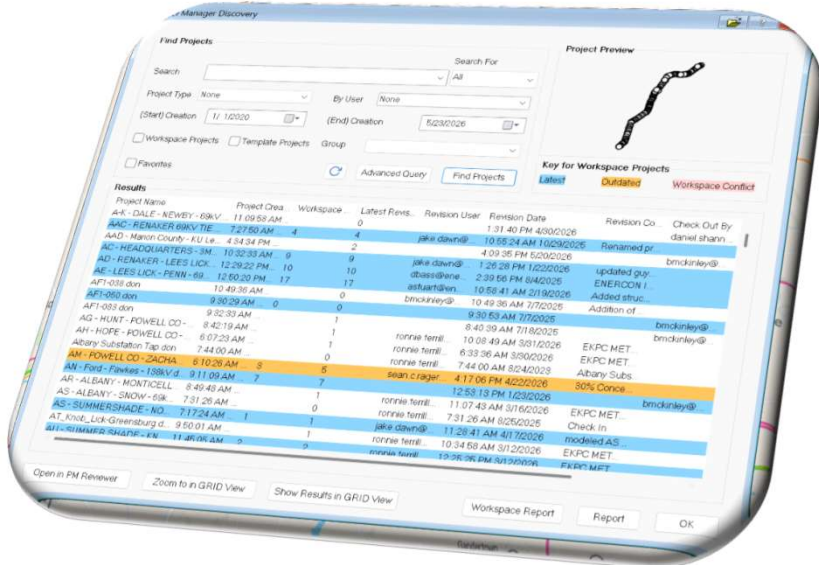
Manager Discovery

Find Projects

Search

Search For
All

Project Type None
By User None

(Start) Creation 1/ 1/2020
(End) Creation 5/23/2026

Workspace Projects
Template Projects
Group

Favorites

Advanced Query
Find Projects

Project Preview

Key for Workspace Projects
Latest
Outdated
Workspace Conflict

Results

| Project Name | Project Crea... | Workspace ... | Latest Revis... | Revision User | Revision Date | Revision Co... | Check Out By |
|---|---|---|---|---|---|---|---|
| A-K - DALE - NEWBY - 69kV ... | 11:09:58 AM ... | | 0 | | | | daniel shann... |
| AAC - RENAKER 69KV TIE... | 7:27:50 AM ... | 4 | 4 | | 1:31:40 PM 4/30/2026 | | |
| AAD - Marion County - KU Le... | 4:54:34 PM ... | | 2 | jake dawn@... | 10:55:24 AM 10/29/2025 | Renamed pr... | |
| AC - HEADQUARTERS - 3M... | 10:32:33 AM ... | 9 | 9 | | 4:09:35 PM 5/20/2026 | | bmckinley@... |
| AD - RENAKER - LEES LICK... | 12:29:22 PM ... | 10 | 10 | jake dawn@... | 1:26:28 PM 1/22/2026 | updated guy... | |
| AE - LEES LICK - PENN - 69... | 12:50:20 PM ... | 17 | 17 | dbass@ene... | 2:39:56 PM 8/4/2025 | ENERCON I... | |
| AF1-038 don | 10:49:36 AM ... | | 0 | asfuart@en... | 10:56:41 AM 2/19/2026 | Added struc... | |
| AF1-050 don | 9:30:29 AM ... | 0 | 0 | bmckinley@... | 10:49:36 AM 7/7/2025 | Addition of ... | |
| AF1-083 don | 9:32:33 AM ... | | 1 | | 9:30:53 AM 7/7/2025 | | bmckinley@... |
| AG - HUNT - POWELL CO - ... | 8:42:19 AM ... | | 1 | | 8:40:39 AM 7/18/2025 | | bmckinley@... |
| AH - HOPE - POWELL CO - ... | 6:07:23 AM ... | | 1 | ronnie terrill... | 10:08:49 AM 3/31/2026 | EKPC MET... | |
| Albany Substation Tap don | 7:44:00 AM ... | | 0 | ronnie terrill... | 6:33:36 AM 3/30/2026 | EKPC MET... | |
| AM - POWELL CO - ZACHA... | 5:10:26 AM ... | 8 | 8 | ronnie terrill... | 7:44:00 AM 8/24/2023 | Albany Subs... | |
| AN - Ford - Fawkes - 138kV d... | 9:11:09 AM ... | 7 | 7 | sean.c.rager... | 4:17:06 PM 4/22/2026 | 30% Conce... | |
| AR - ALBANY - MONTICELL... | 8:49:48 AM ... | | 1 | | 12:53:13 PM 1/23/2026 | | bmckinley@... |
| AS - ALBANY - SNOW - 69k... | 7:31:26 AM ... | | 0 | ronnie terrill... | 11:07:43 AM 3/16/2026 | EKPC MET... | |
| AS - SUMMERSHADE - NO... | 7:17:24 AM ... | 1 | 1 | ronnie terrill... | 7:31:26 AM 8/25/2025 | Check In | |
| AT_Knob_Lick-Greensburg d... | 9:50:01 AM ... | | 1 | jake dawn@... | 11:28:41 AM 4/17/2026 | modeled AS... | |
| AU - SUMMER SHADE - KN... | 11:45:05 AM ... | 2 | 2 | ronnie terrill... | 10:34:58 AM 3/12/2026 | EKPC MET... | |
| | | | | ronnie terrill... | 12:25:25 PM 3/12/2026 | EKPC MET... | |

Open in PM Reviewer
Zoom to in GRID View
Show Results in GRID View
Workspace Report
Report
OK